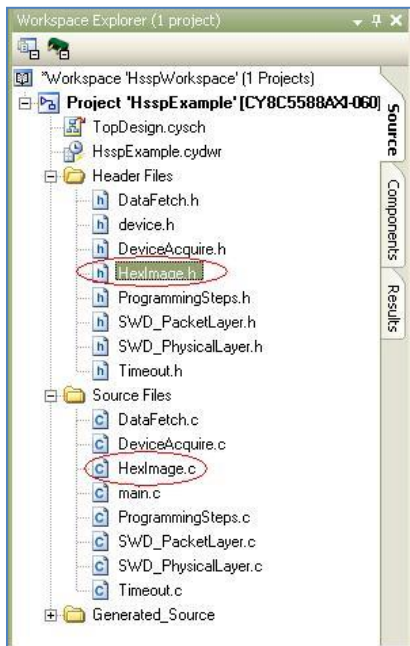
Workspace Explorer (1 project)

"Workspace 'HsspWorkspace' (1 Projects)
Project 'HsspExample' [CY8C5588AXI-060]
TopDesign.cysch
HsspExample.cydwr
Header Files
DataFetch.h
device.h
DeviceAcquire.h
HexImage.h
ProgrammingSteps.h
SWD_PacketLayer.h
SWD_PhysicalLayer.h
Timeout.h
Source Files
DataFetch.c
DeviceAcquire.c
HexImage.c
main.c
ProgrammingSteps.c
SWD_PacketLayer.c
SWD_PhysicalLayer.c
Timeout.c
Generated_Source

Source
Components
Results